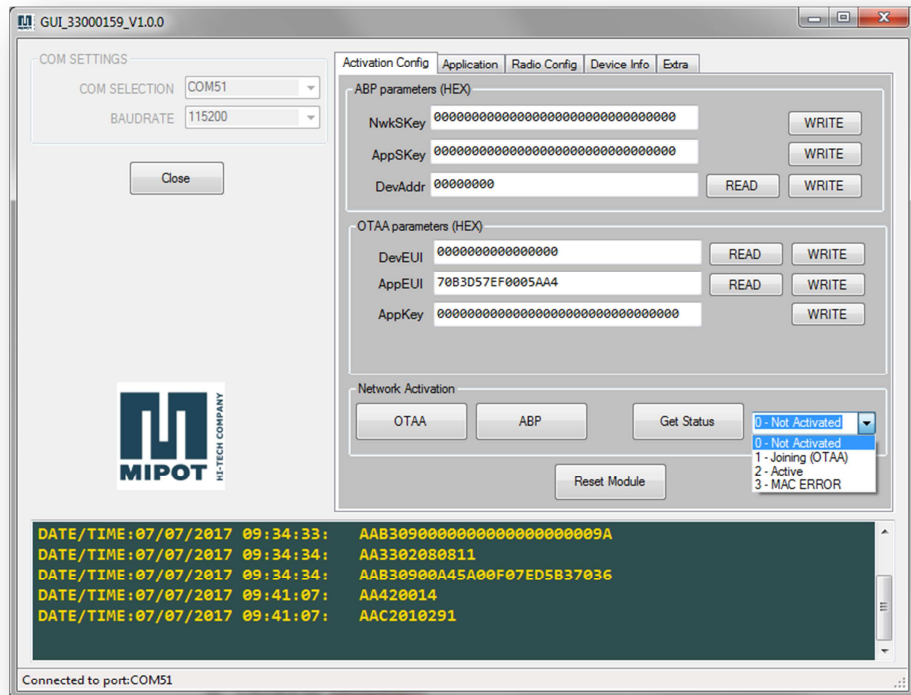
GUI_33000159_V1.0.0

COM SETTINGS
COM SELECTION COM51
BAUDRATE 115200

Close

MIPOT
HI-TECH COMPANY

Activation Config | Application | Radio Config | Device Info | Extra

ABP parameters (HEX)
NwkSKey 00000000000000000000000000000000 WRITE
AppSKey 00000000000000000000000000000000 WRITE
DevAddr 00000000 READ WRITE

OTAA parameters (HEX)
DevEUI 0000000000000000 READ WRITE
AppEUI 70B3D57EF0005AA4 READ WRITE
AppKey 00000000000000000000000000000000 WRITE

Network Activation
OTAA ABP Get Status 0 - Not Activated
0 - Not Activated
1 - Joining (OTAA)
2 - Active
3 - MAC ERROR

Reset Module

DATE/TIME:07/07/2017 09:34:33: AAB30900000000000000000009A
DATE/TIME:07/07/2017 09:34:34: AA3302080811
DATE/TIME:07/07/2017 09:34:34: AAB30900A45A00F07ED5B37036
DATE/TIME:07/07/2017 09:41:07: AA420014
DATE/TIME:07/07/2017 09:41:07: AAC2010291

Connected to port:COM51